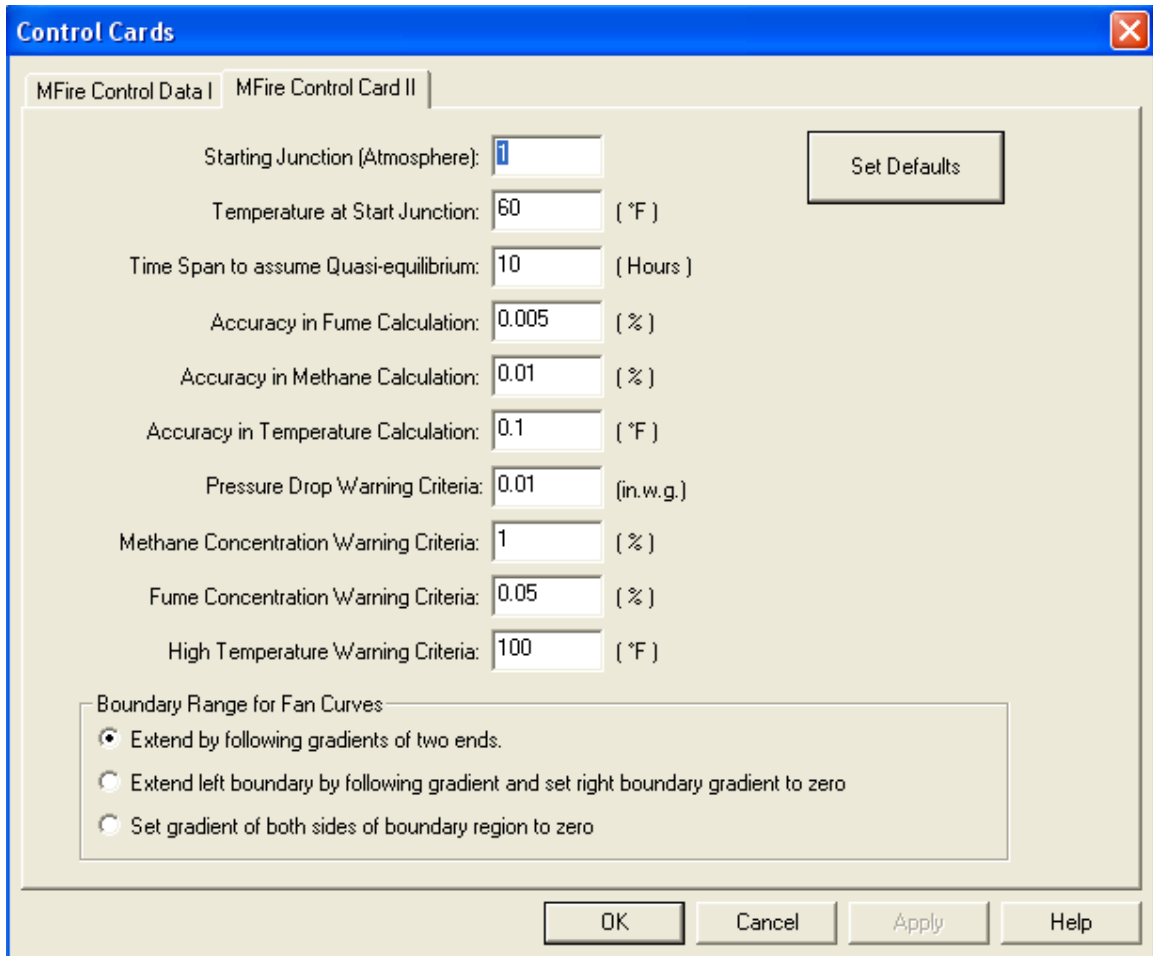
Control Cards

MFire Control Data I | MFire Control Card II

Starting Junction (Atmosphere): 1

Set Defaults

Temperature at Start Junction: 60 ( °F )

Time Span to assume Quasi-equilibrium: 10 ( Hours )

Accuracy in Fume Calculation: 0.005 ( % )

Accuracy in Methane Calculation: 0.01 ( % )

Accuracy in Temperature Calculation: 0.1 ( °F )

Pressure Drop Warning Criteria: 0.01 (in.w.g.)

Methane Concentration Warning Criteria: 1 ( % )

Fume Concentration Warning Criteria: 0.05 ( % )

High Temperature Warning Criteria: 100 ( °F )

Boundary Range for Fan Curves

Extend by following gradients of two ends.

Extend left boundary by following gradient and set right boundary gradient to zero

Set gradient of both sides of boundary region to zero

OK | Cancel | Apply | Help